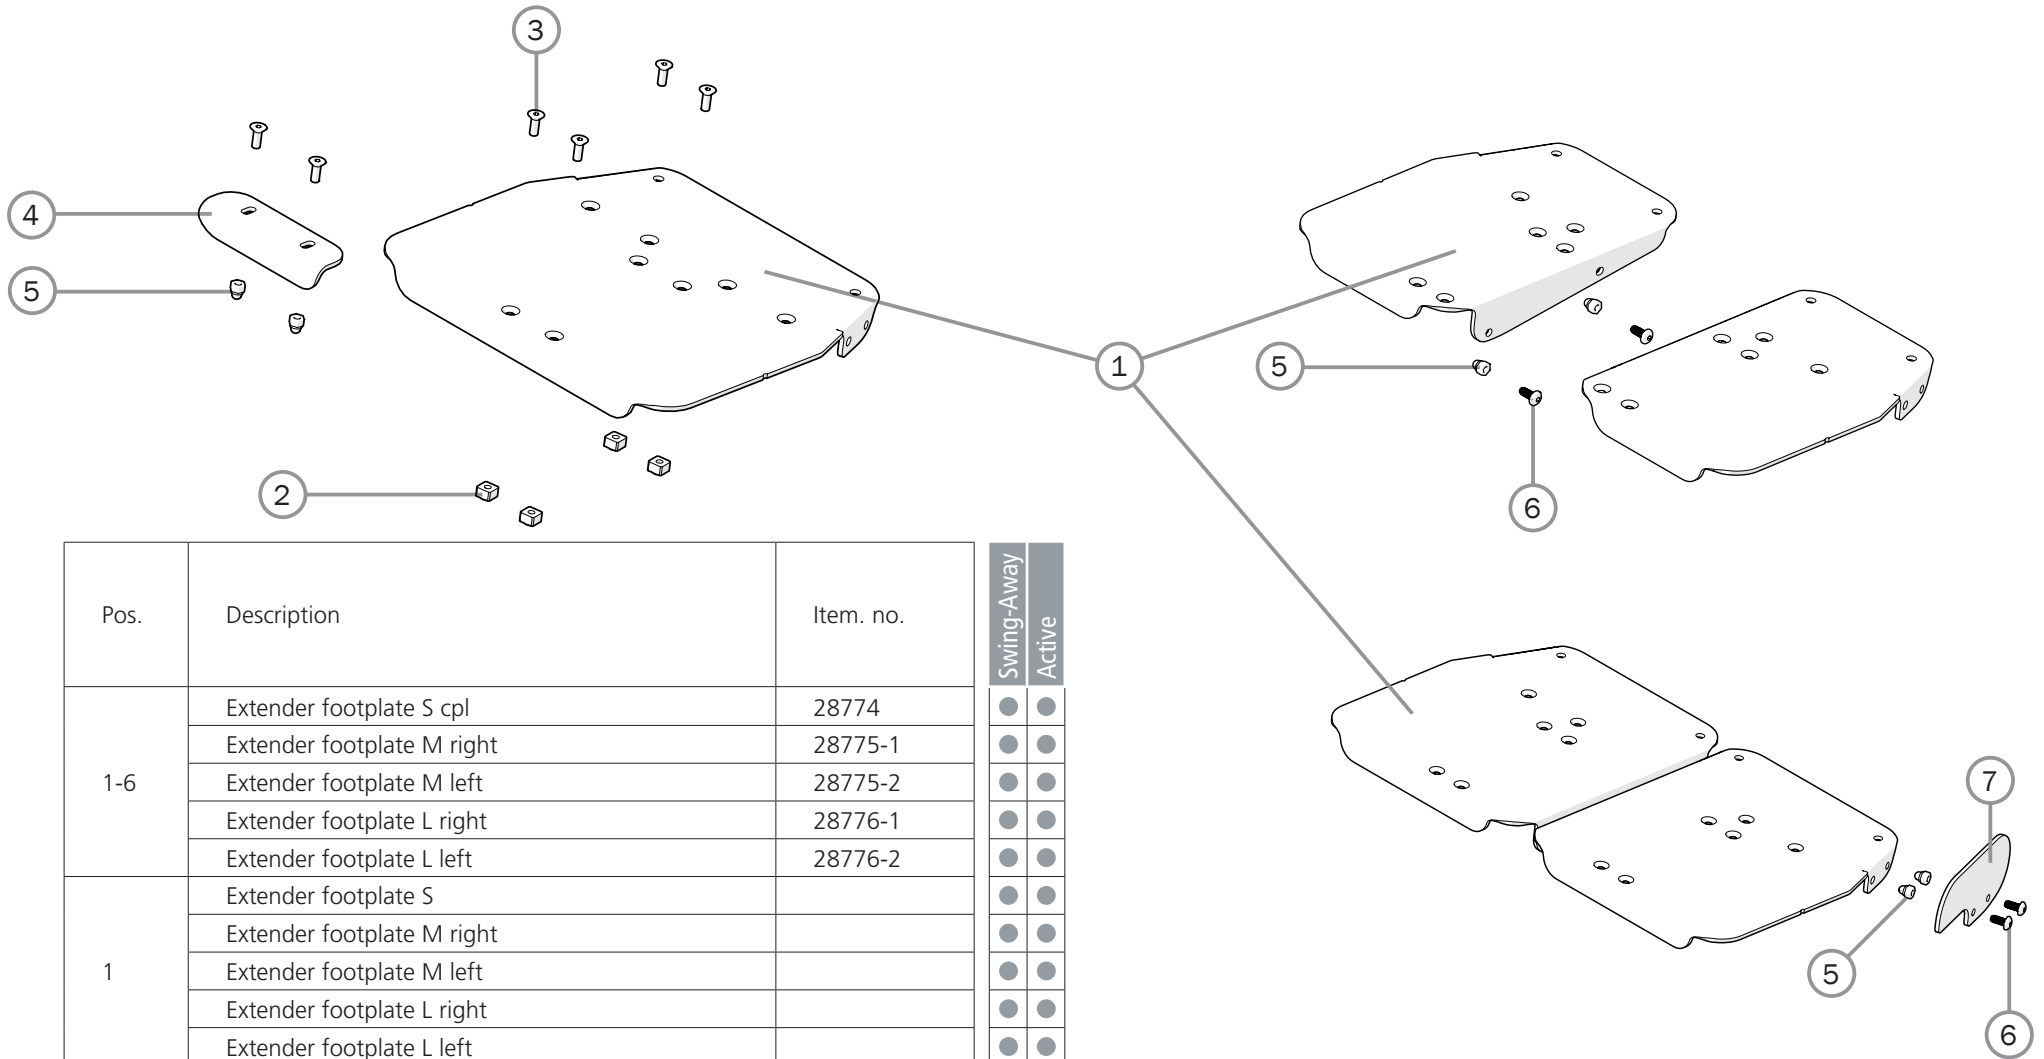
3

4

5

1

5

6

2

7

5

6

| Pos. | Description | Item. no. | Swing-Away | Active |
|---|---|---|---|---|
| 1-6 | Extender footplate S cpl | 28774 | ● | ● |
| | Extender footplate M right | 28775-1 | ● | ● |
| | Extender footplate M left | 28775-2 | ● | ● |
| | Extender footplate L right | 28776-1 | ● | ● |
| | Extender footplate L left | 28776-2 | ● | ● |
| 1 | Extender footplate S | | ● | ● |
| | Extender footplate M right | | ● | ● |
| | Extender footplate M left | | ● | ● |
| | Extender footplate L right | | ● | ● |
| | Extender footplate L left | | ● | ● |